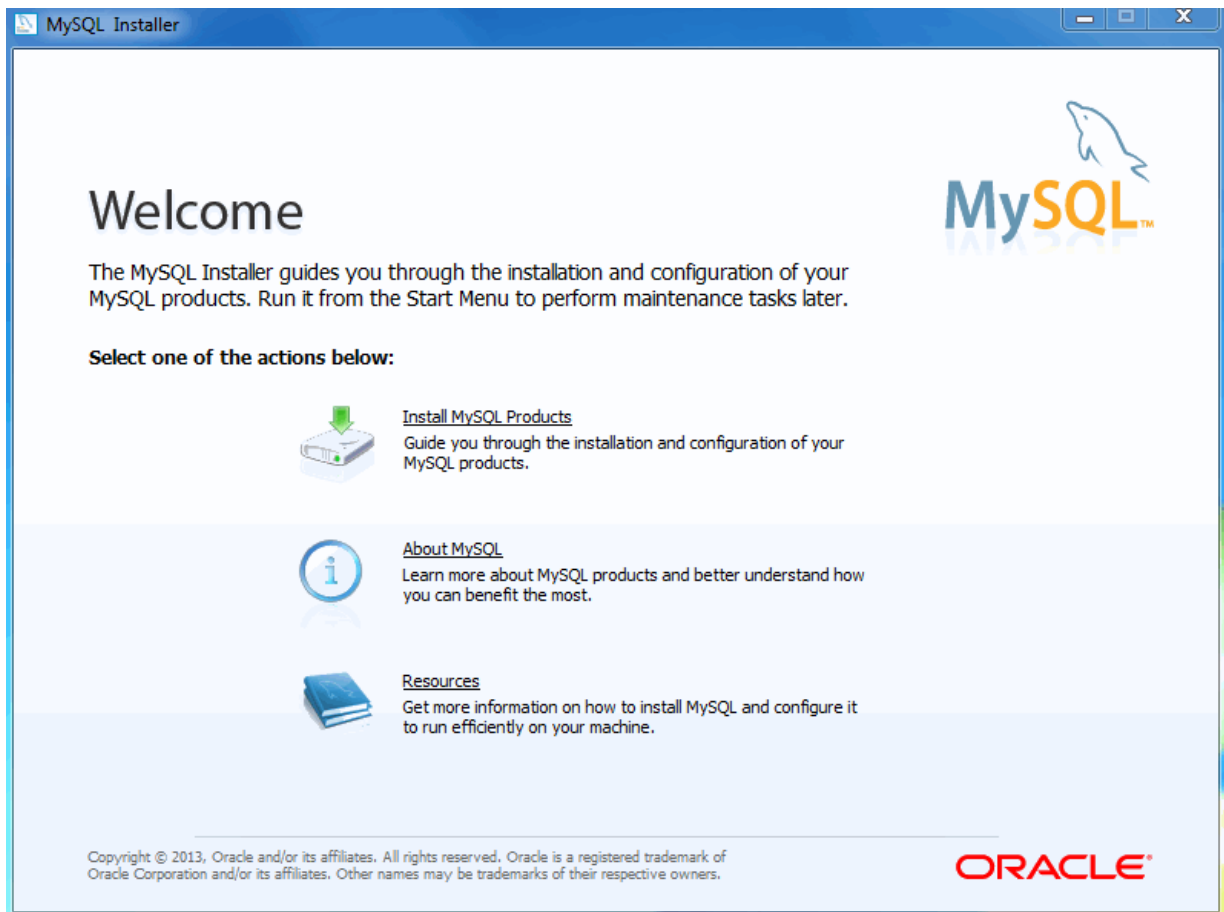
MySQL Installer

MySQL™

Welcome

The MySQL Installer guides you through the installation and configuration of your MySQL products. Run it from the Start Menu to perform maintenance tasks later.

Select one of the actions below:

Install MySQL Products
Guide you through the installation and configuration of your MySQL products.

About MySQL
Learn more about MySQL products and better understand how you can benefit the most.

Resources
Get more information on how to install MySQL and configure it to run efficiently on your machine.

Copyright © 2013, Oracle and/or its affiliates. All rights reserved. Oracle is a registered trademark of Oracle Corporation and/or its affiliates. Other names may be trademarks of their respective owners.

ORACLE®